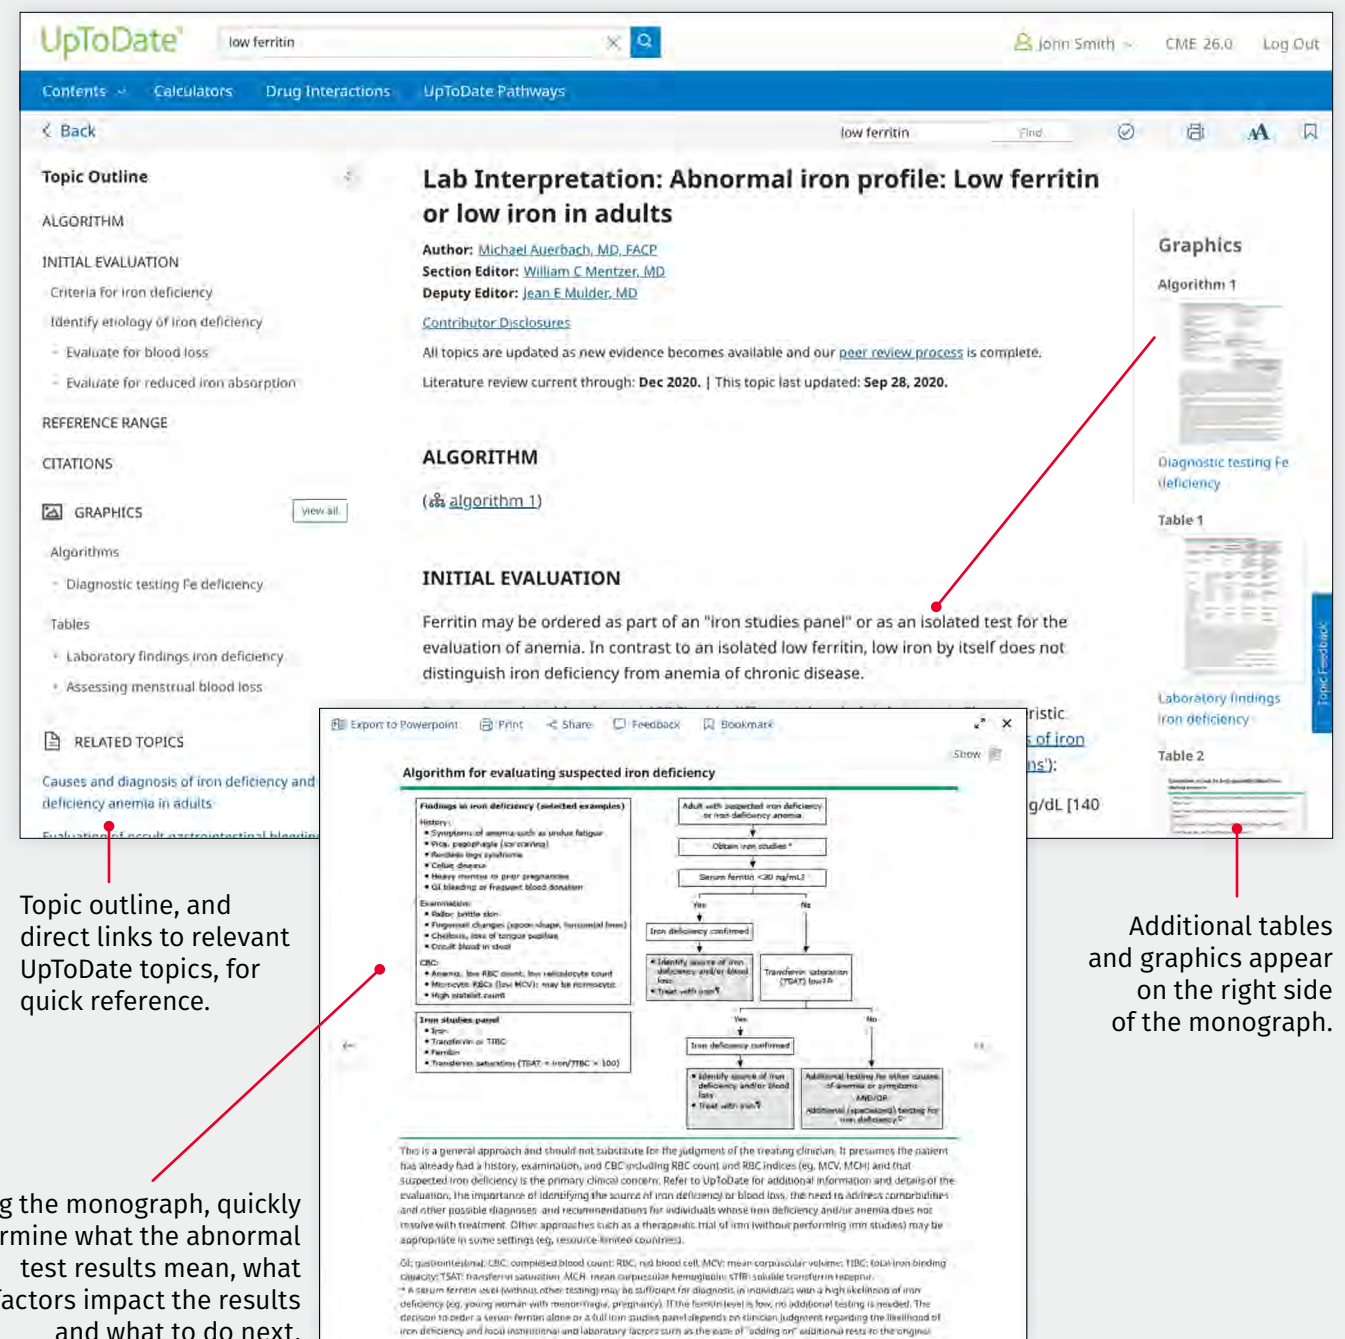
UpToDate

low ferritin

John Smith

CME 26.0

Log Out

Contents

Calculators

Drug Interactions

UpToDate Pathways

Back

low ferritin

Find

Topic Outline

ALGORITHM

INITIAL EVALUATION

Criteria for iron deficiency

Identify etiology of iron deficiency

Evaluate for blood loss

Evaluate for reduced iron absorption

REFERENCE RANGE

CITATIONS

GRAPHICS

View all

Algorithms

Diagnostic testing Fe deficiency

Tables

Laboratory findings iron deficiency

Assessing menstrual blood loss

RELATED TOPICS

Causes and diagnosis of iron deficiency and iron deficiency anemia in adults

Evaluation of occult gastrointestinal bleeding

Lab Interpretation: Abnormal iron profile: Low ferritin or low iron in adults

Author: Michael Auerbach, MD, FACP

Section Editor: William C Mentzer, MD

Deputy Editor: Jean E Mulder, MD

Contributor Disclosures

All topics are updated as new evidence becomes available and our peer review process is complete.

Literature review current through: Dec 2020. | This topic last updated: Sep 28, 2020.

ALGORITHM

(algorithm 1)

INITIAL EVALUATION

Ferritin may be ordered as part of an "iron studies panel" or as an isolated test for the evaluation of anemia. In contrast to an isolated low ferritin, low iron by itself does not distinguish iron deficiency from anemia of chronic disease.

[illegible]ristic

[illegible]s of iron

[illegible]ns'):

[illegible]g/dL [140

Graphics

Algorithm 1

Diagnostic testing Fe deficiency

Table 1

Laboratory findings iron deficiency

Table 2

Topic Feedback

Export to Powerpoint

Print

Share

Feedback

Bookmark

Show

Algorithm for evaluating suspected iron deficiency

Findings in iron deficiency (selected examples)

History:
• Symptoms of anemia such as undue fatigue
• Pica, pagophagia (ice craving)
• Restless legs syndrome
• Celiac disease
• Heavy menses or prior pregnancies
• GI bleeding or frequent blood donation

Examination:
• Pallor, brittle skin
• Fingernail changes (spoon shape, horizontal lines)
• Cheilosis, loss of tongue papillae
• Occult blood in stool

CBC:
• Anemia, low RBC count, low reticulocyte count
• Microcytic RBCs (low MCV); may be normocytic
• High platelet count

Iron studies panel
• Iron
• Transferrin or TIBC
• Ferritin
• Transferrin saturation (TSAT = iron/TIBC × 100)

Adult with suspected iron deficiency or iron deficiency anemia

Obtain iron studies*

Serum ferritin <30 ng/mL?

Yes

No

Iron deficiency confirmed

• Identify source of iron deficiency and/or blood loss
• Treat with iron¶

Transferrin saturation (TSAT) low?Δ

Yes

No

Iron deficiency confirmed

• Identify source of iron deficiency and/or blood loss
• Treat with iron¶

Additional testing for other causes of anemia or symptoms AND/OR Additional (specialized) testing for iron deficiency◊

This is a general approach and should not substitute for the judgment of the treating clinician. It presumes the patient has already had a history, examination, and CBC including RBC count and RBC indices (eg, MCV, MCH) and that suspected iron deficiency is the primary clinical concern. Refer to UpToDate for additional information and details of the evaluation, the importance of identifying the source of iron deficiency or blood loss, the need to address comorbidities and other possible diagnoses, and recommendations for individuals whose iron deficiency and/or anemia does not resolve with treatment. Other approaches such as a therapeutic trial of iron (without performing iron studies) may be appropriate in some settings (eg, resource-limited countries).

GI: gastrointestinal; CBC: complete blood count; RBC: red blood cell; MCV: mean corpuscular volume; TIBC: total iron binding capacity; TSAT: transferrin saturation; MCH: mean corpuscular hemoglobin; STfR: soluble transferrin receptor.
* A serum ferritin level (without other testing) may be sufficient for diagnosis in individuals with a high likelihood of iron deficiency (eg, young woman with menorrhagia, pregnancy). If the ferritin level is low, no additional testing is needed. The decision to order a serum ferritin alone or a full iron studies panel depends on clinician judgment regarding the likelihood of iron deficiency and local institutional and laboratory factors such as the ease of "adding on" additional tests to the original

Topic outline, and direct links to relevant UpToDate topics, for quick reference.

Additional tables and graphics appear on the right side of the monograph.

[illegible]g the monograph, quickly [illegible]rmine what the abnormal test results mean, what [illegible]actors impact the results and what to do next.